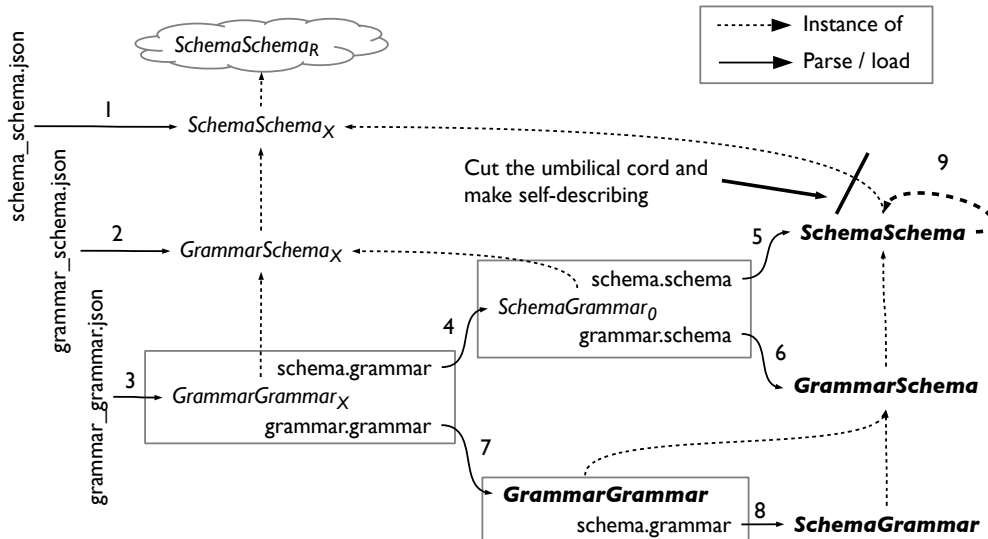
Instance of
Parse / load

$SchemaSchema_R$

schema_schema.json
1
$SchemaSchema_X$

grammar_schema.json
2
$GrammarSchema_X$

Cut the umbilical cord and make self-describing

9

5
**SchemaSchema**

schema.schema
4
$SchemaGrammar_0$
grammar.schema

6
**GrammarSchema**

grammar_grammar.json
3
schema.grammar
$GrammarGrammar_X$
grammar.grammar

7
**GrammarGrammar**
schema.grammar
8
**SchemaGrammar**